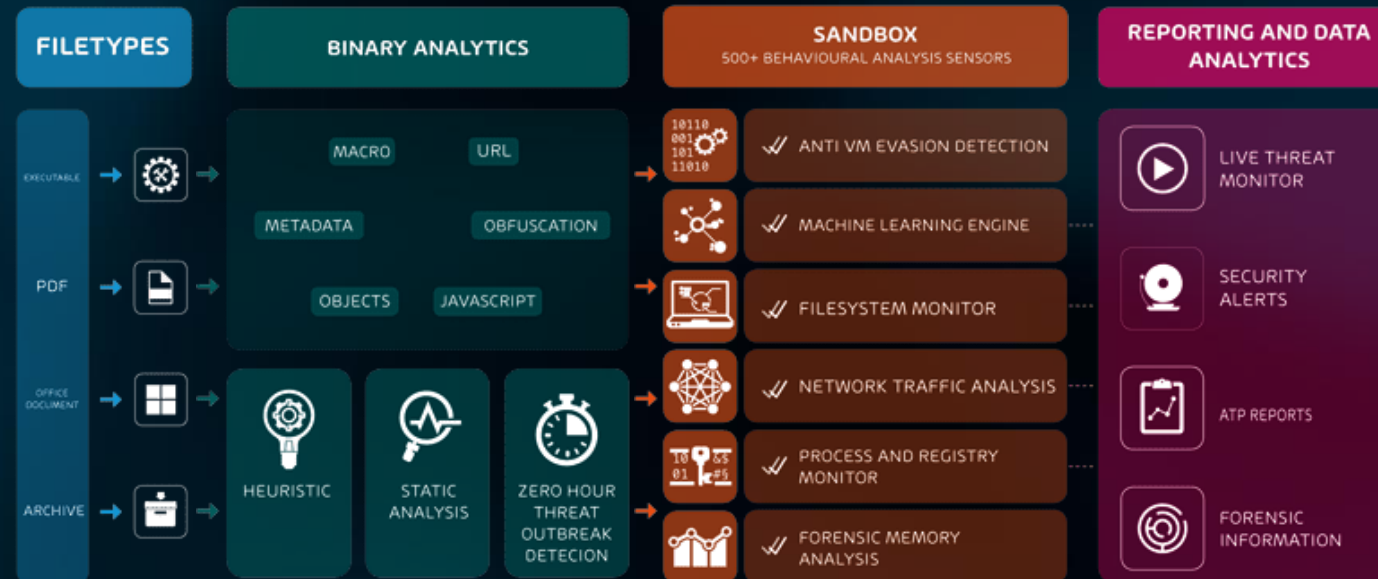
FILETYPES

BINARY ANALYTICS

SANDBOX
500+ BEHAVIOURAL ANALYSIS SENSORS

REPORTING AND DATA ANALYTICS

EXECUTABLE

PDF

OFFICE DOCUMENT

ARCHIVE

MACRO

URL

METADATA

OBFUSCATION

OBJECTS

JAVASCRIPT

HEURISTIC

STATIC ANALYSIS

ZERO HOUR THREAT OUTBREAK DETECION

10110
001
101
11010

ANTI VM EVASION DETECTION

MACHINE LEARNING ENGINE

FILESYSTEM MONITOR

NETWORK TRAFFIC ANALYSIS

10 &&
01 #%

PROCESS AND REGISTRY MONITOR

FORENSIC MEMORY ANALYSIS

LIVE THREAT MONITOR

SECURITY ALERTS

ATP REPORTS

FORENSIC INFORMATION